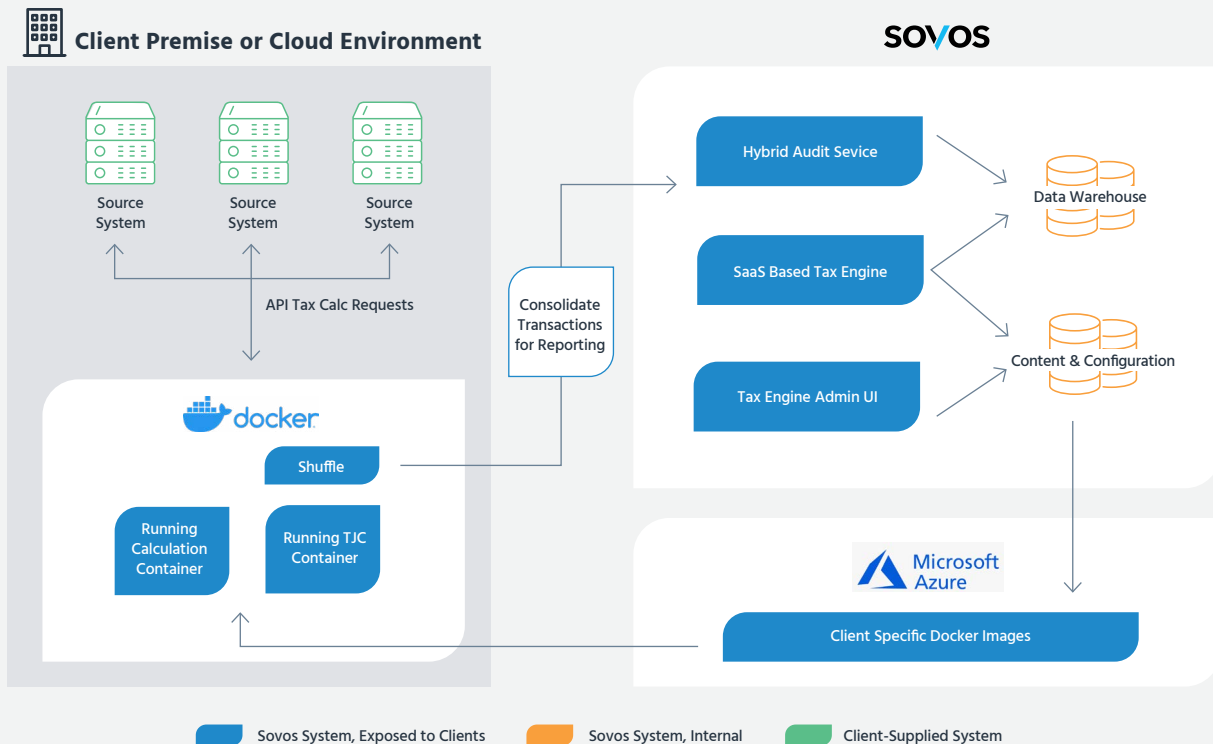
Client Premise or Cloud Environment

SOVOS

Source System

Source System

Source System

API Tax Calc Requests

docker

Shuffle

Running Calculation Container

Running TJC Container

Consolidate Transactions for Reporting

Hybrid Audit Sevice

SaaS Based Tax Engine

Tax Engine Admin UI

Data Warehouse

Content & Configuration

Microsoft Azure

Client Specific Docker Images

Sovos System, Exposed to Clients

Sovos System, Internal

Client-Supplied System